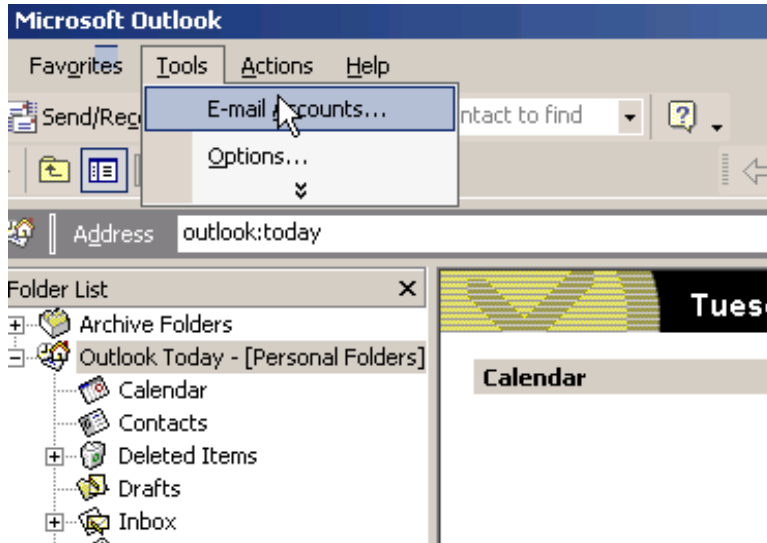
Microsoft Outlook

Favorites Tools Actions Help

Send/Rec

E-mail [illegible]counts...

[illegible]ntact to find

Options...

Address outlook:today

Folder List

Archive Folders

Outlook Today - [Personal Folders]

Calendar

Contacts

Deleted Items

Drafts

Inbox

Tues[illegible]

Calendar